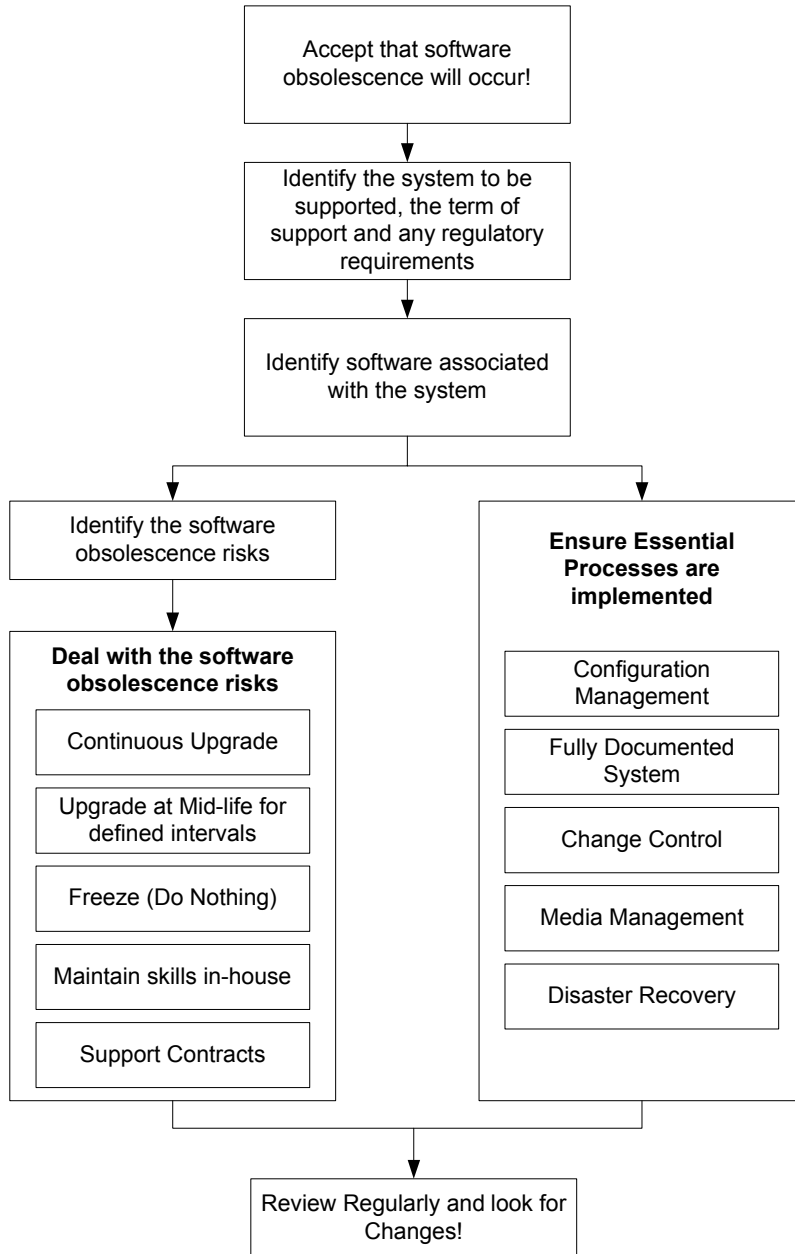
Accept that software obsolescence will occur!

Identify the system to be supported, the term of support and any regulatory requirements

Identify software associated with the system

Identify the software obsolescence risks

**Deal with the software obsolescence risks**

Continuous Upgrade

Upgrade at Mid-life for defined intervals

Freeze (Do Nothing)

Maintain skills in-house

Support Contracts

**Ensure Essential Processes are implemented**

Configuration Management

Fully Documented System

Change Control

Media Management

Disaster Recovery

Review Regularly and look for Changes!